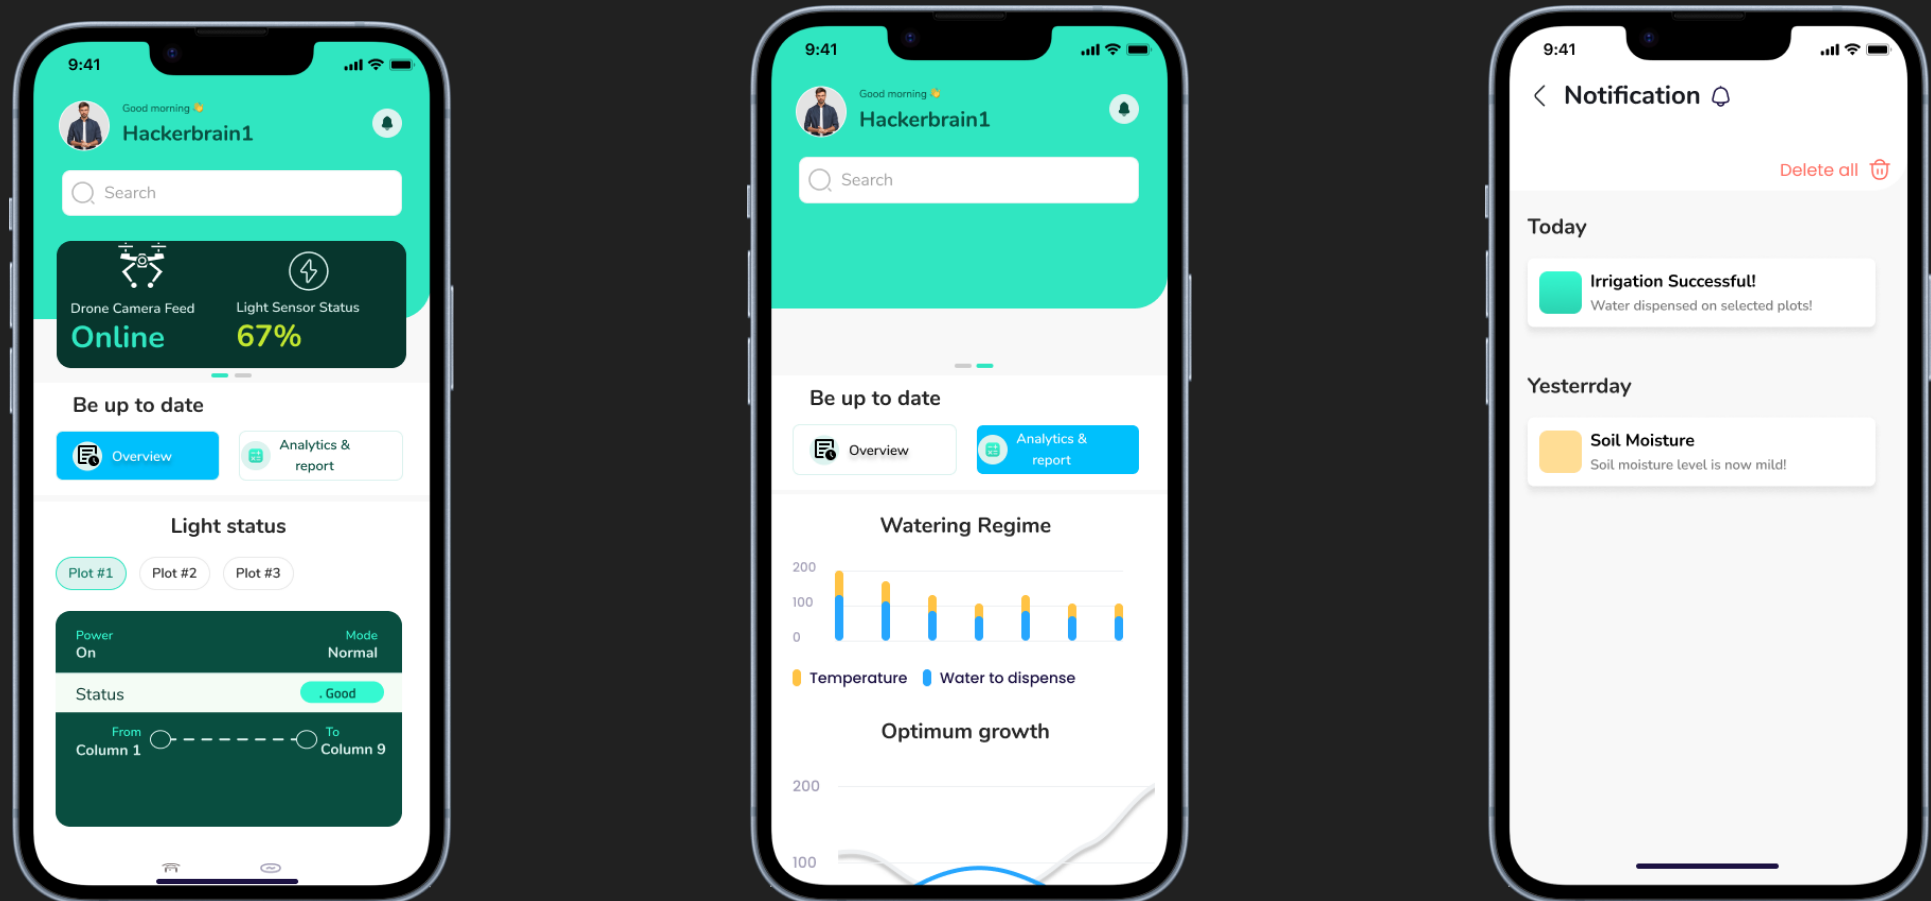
9:41

Good morning 👋
Hackerbrain1

Search

Drone Camera Feed
Online

Light Sensor Status
67%

Be up to date

Overview

Analytics & report

Light status

Plot #1 Plot #2 Plot #3

Power
On

Mode
Normal

Status
. Good

From
Column 1

To
Column 9

9:41

Good morning 👋
Hackerbrain1

Search

Be up to date

Overview

Analytics & report

Watering Regime

200
100
0

Temperature Water to dispense

Optimum growth

200
100

9:41

Notification

Delete all

Today

Irrigation Successful!
Water dispensed on selected plots!

Yesterrday

Soil Moisture
Soil moisture level is now mild!